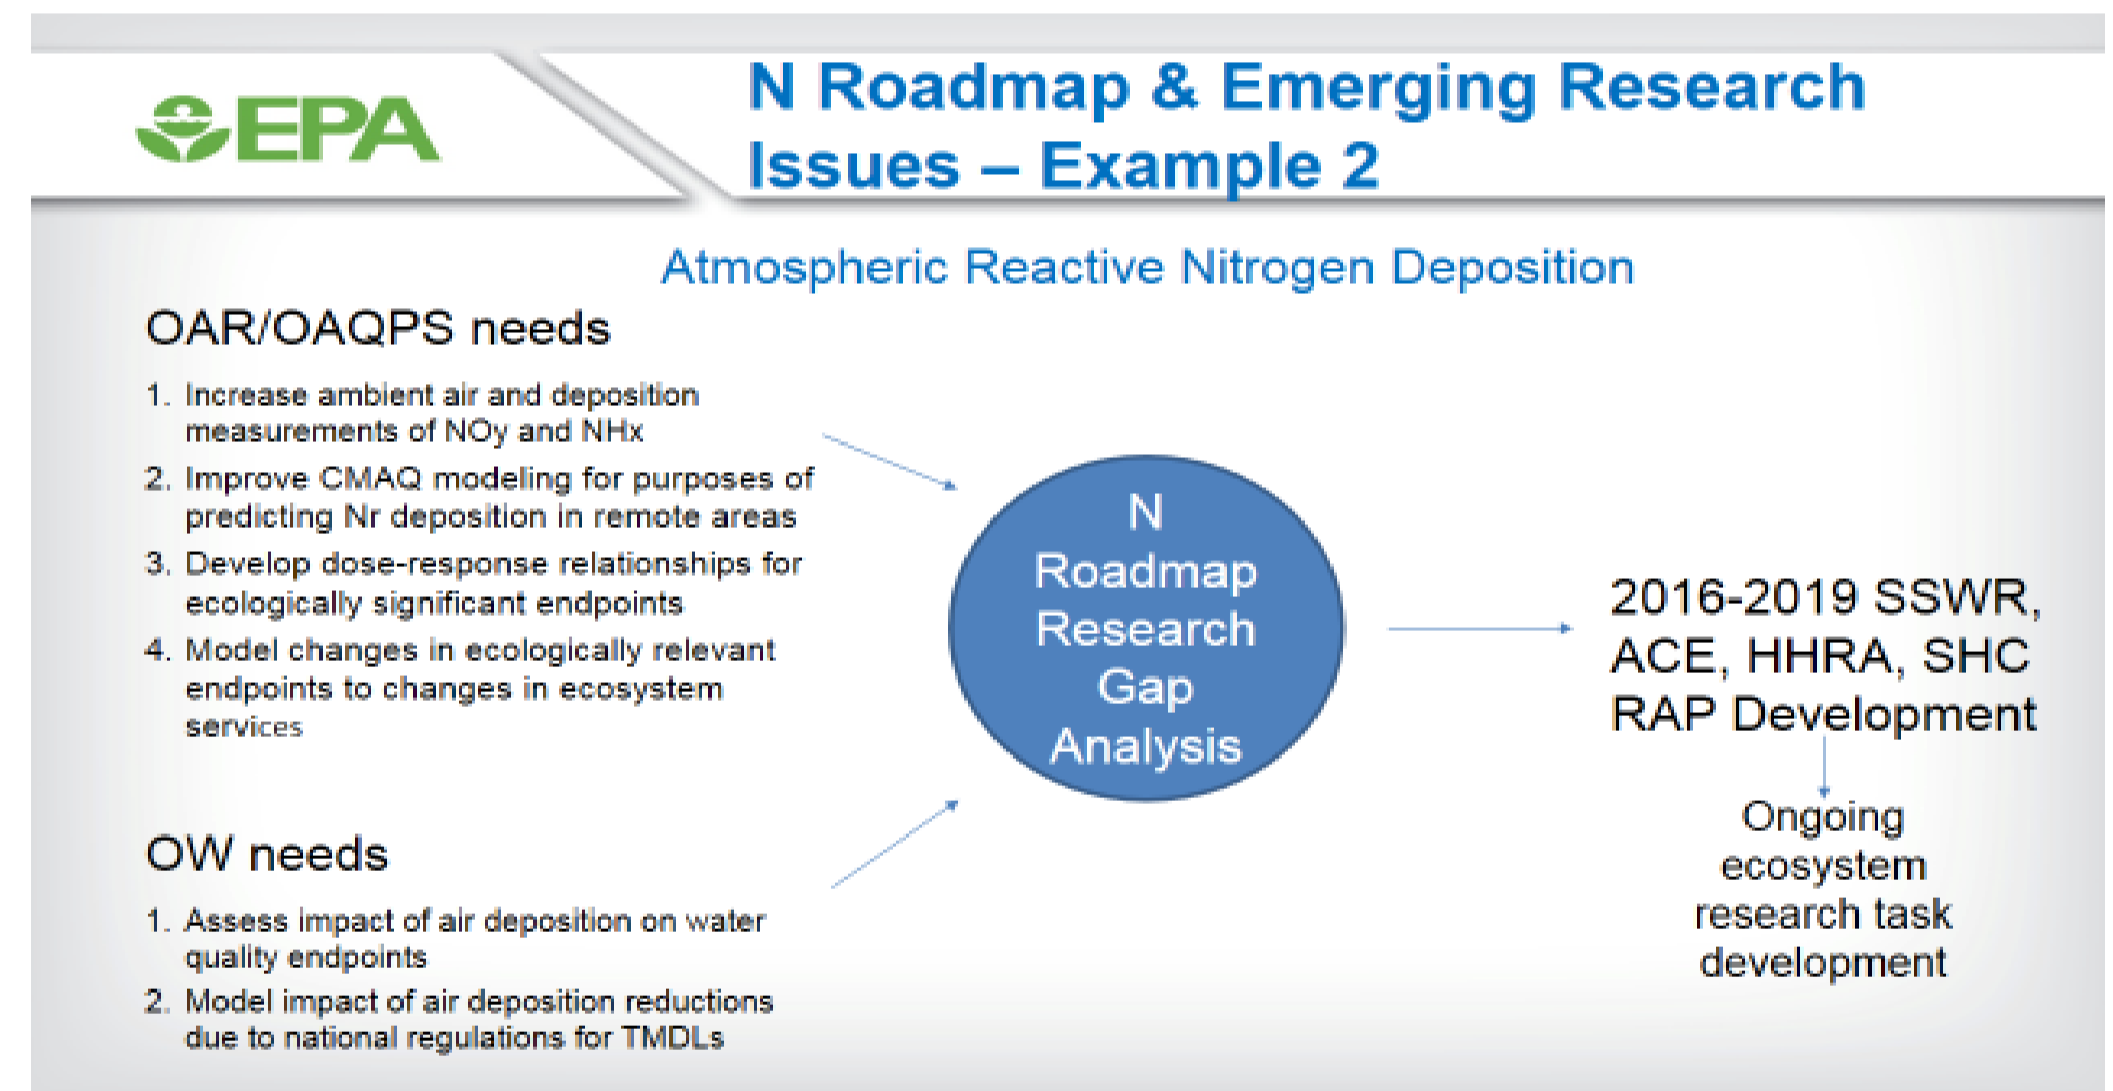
EPA

N Roadmap & Emerging Research Issues – Example 2

Atmospheric Reactive Nitrogen Deposition

OAR/OAQPS needs

1. Increase ambient air and deposition measurements of NOy and NHx
2. Improve CMAQ modeling for purposes of predicting Nr deposition in remote areas
3. Develop dose-response relationships for ecologically significant endpoints
4. Model changes in ecologically relevant endpoints to changes in ecosystem services

OW needs

1. Assess impact of air deposition on water quality endpoints
2. Model impact of air deposition reductions due to national regulations for TMDLs

N Roadmap Research Gap Analysis

2016-2019 SSWR, ACE, HHRA, SHC RAP Development

Ongoing ecosystem research task development